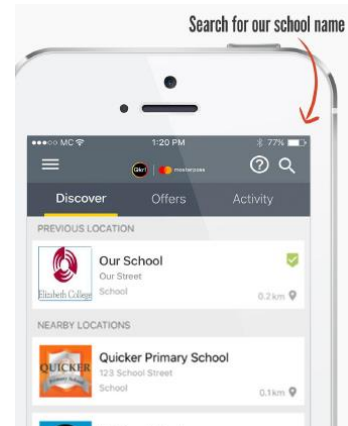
Search for our school name

●●●○○ MC 1:20 PM 77%

Qkr! mastercard

Discover Offers Activity

PREVIOUS LOCATION

Our School
Our Street
School
Elizabeth College
0.2km

NEARBY LOCATIONS

Quicker Primary School
123 School Street
School
QUICKER Primary School
0.1km